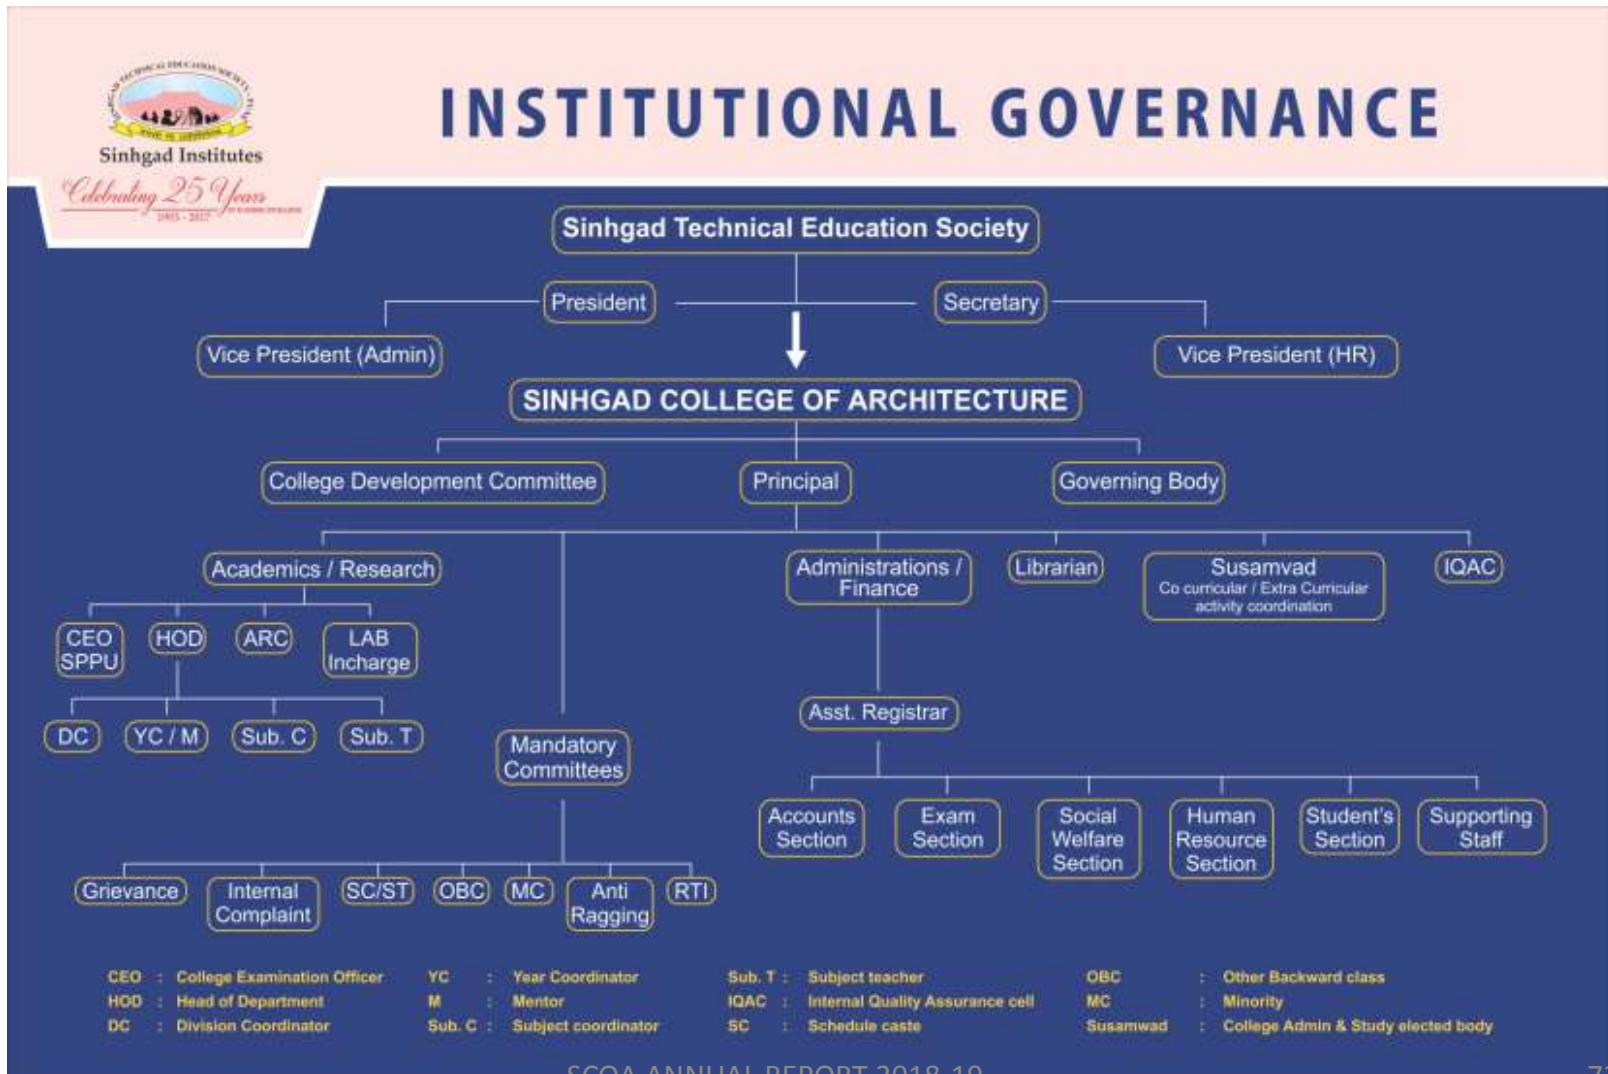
Sinhgad Institutes
Celebrating 25 Years
1993 - 2017

INSTITUTIONAL GOVERNANCE

Sinhgad Technical Education Society

President

Secretary

Vice President (Admin)

Vice President (HR)

SINHGAD COLLEGE OF ARCHITECTURE

College Development Committee

Principal

Governing Body

Academics / Research

Administrations / Finance

Librarian

Susamvad
Co curricular / Extra Curricular activity coordination

IQAC

CEO SPPU

HOD

ARC

LAB Incharge

DC

YC / M

Sub. C

Sub. T

Mandatory Committees

Asst. Registrar

Accounts Section

Exam Section

Social Welfare Section

Human Resource Section

Student's Section

Supporting Staff

Grievance

Internal Complaint

SC/ST

OBC

MC

Anti Ragging

RTI

CEO : College Examination Officer
HOD : Head of Department
DC : Division Coordinator
YC : Year Coordinator
M : Mentor
Sub. C : Subject coordinator
Sub. T : Subject teacher
IQAC : Internal Quality Assurance cell
SC : Schedule caste
OBC : Other Backward class
MC : Minority
Susamwad : College Admin & Study elected body

SCOA ANNUAL REPORT 2018-19

7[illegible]